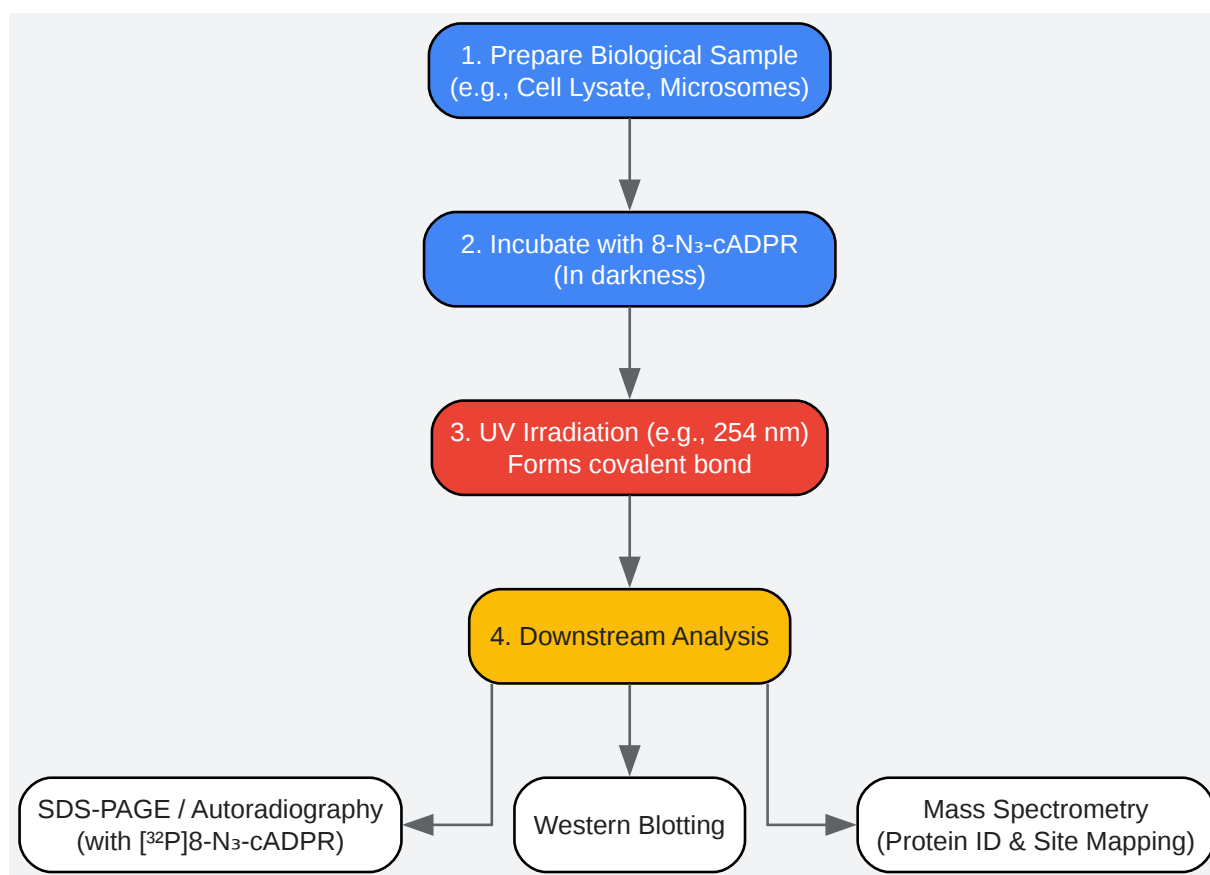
1. Prepare Biological Sample
(e.g., Cell Lysate, Microsomes)

2. Incubate with 8-$N_3$-cADPR
(In darkness)

3. UV Irradiation (e.g., 254 nm)
Forms covalent bond

4. Downstream Analysis

SDS-PAGE / Autoradiography
(with [$^{32}$P]8-$N_3$-cADPR)

Western Blotting

Mass Spectrometry
(Protein ID & Site Mapping)